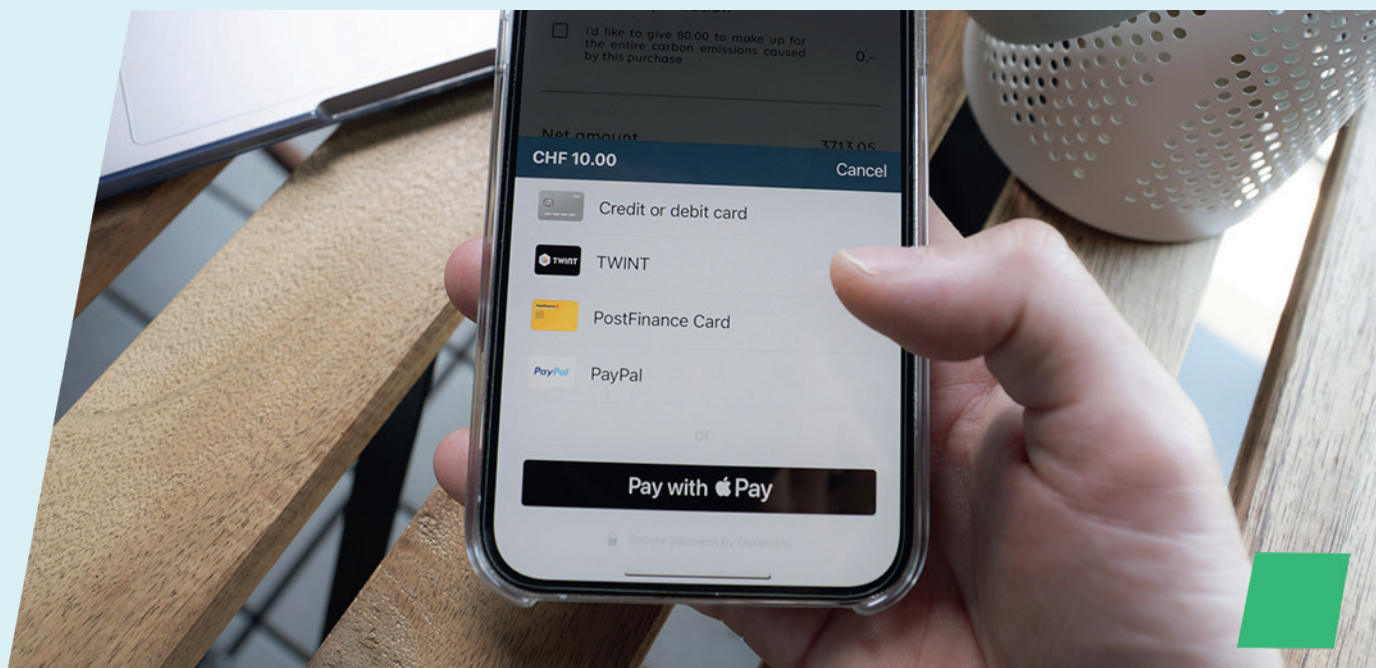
I'd like to give 80.00 to make up for the entire carbon emissions caused by this purchase

0.-

Net amount

3713.05

CHF 10.00

Cancel

Credit or debit card

TWINT

TWINT

PostFinance Card

PayPal

PayPal

or

Pay with  Pay

Secure payment by Datatrans